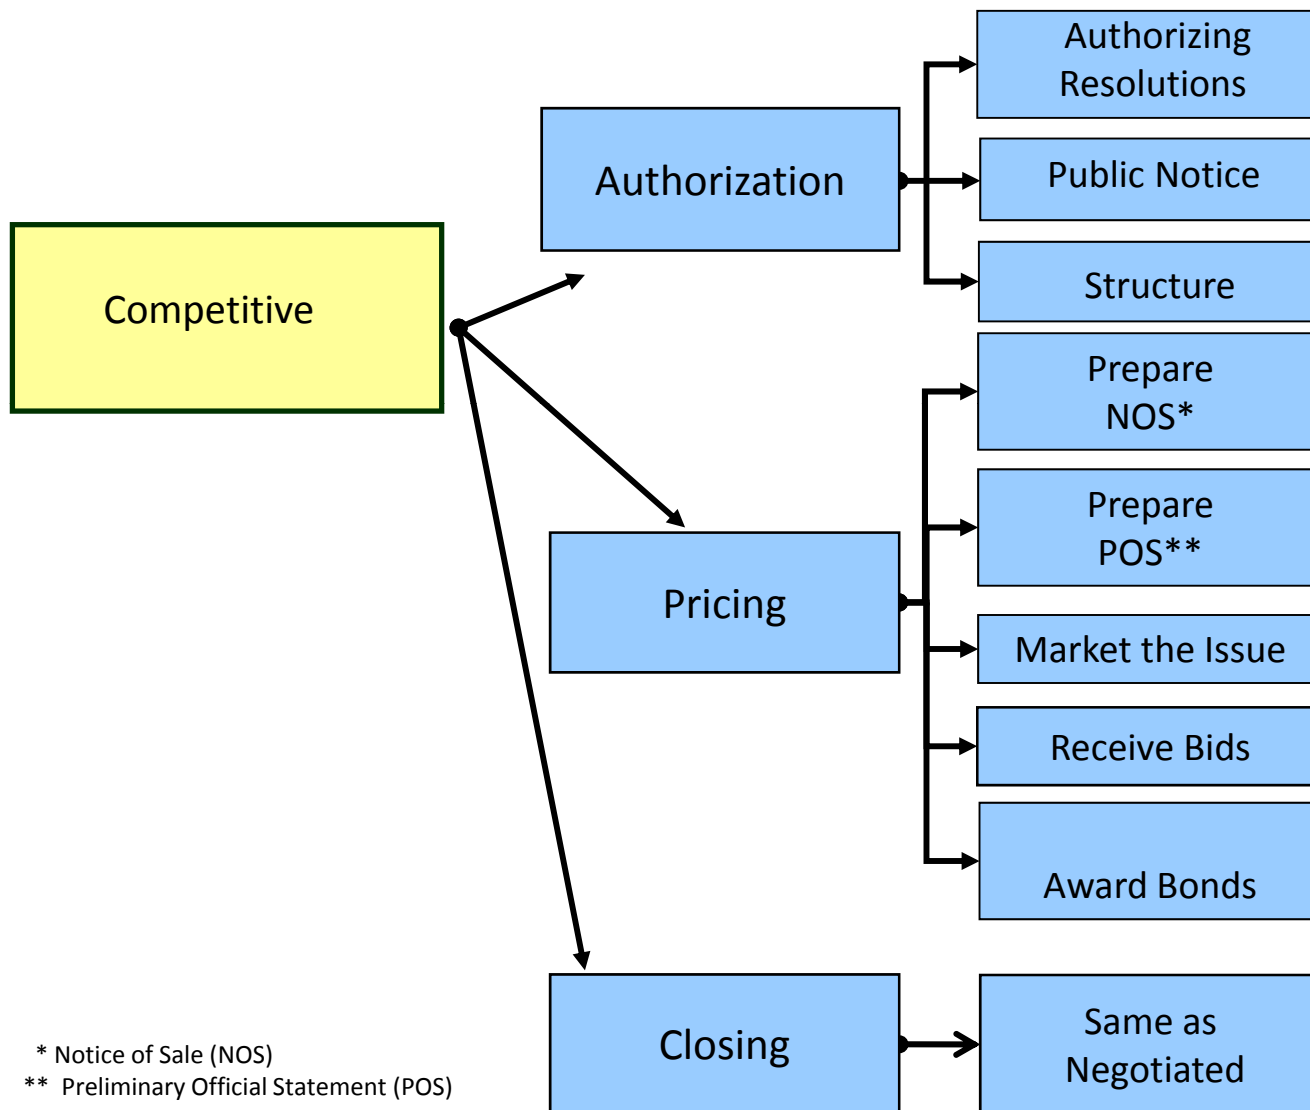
Competitive

Authorization

Authorizing Resolutions

Public Notice

Structure

Pricing

Prepare NOS*

Prepare POS**

Market the Issue

Receive Bids

Award Bonds

Closing

Same as Negotiated

* Notice of Sale (NOS)
** Preliminary Official Statement (POS)